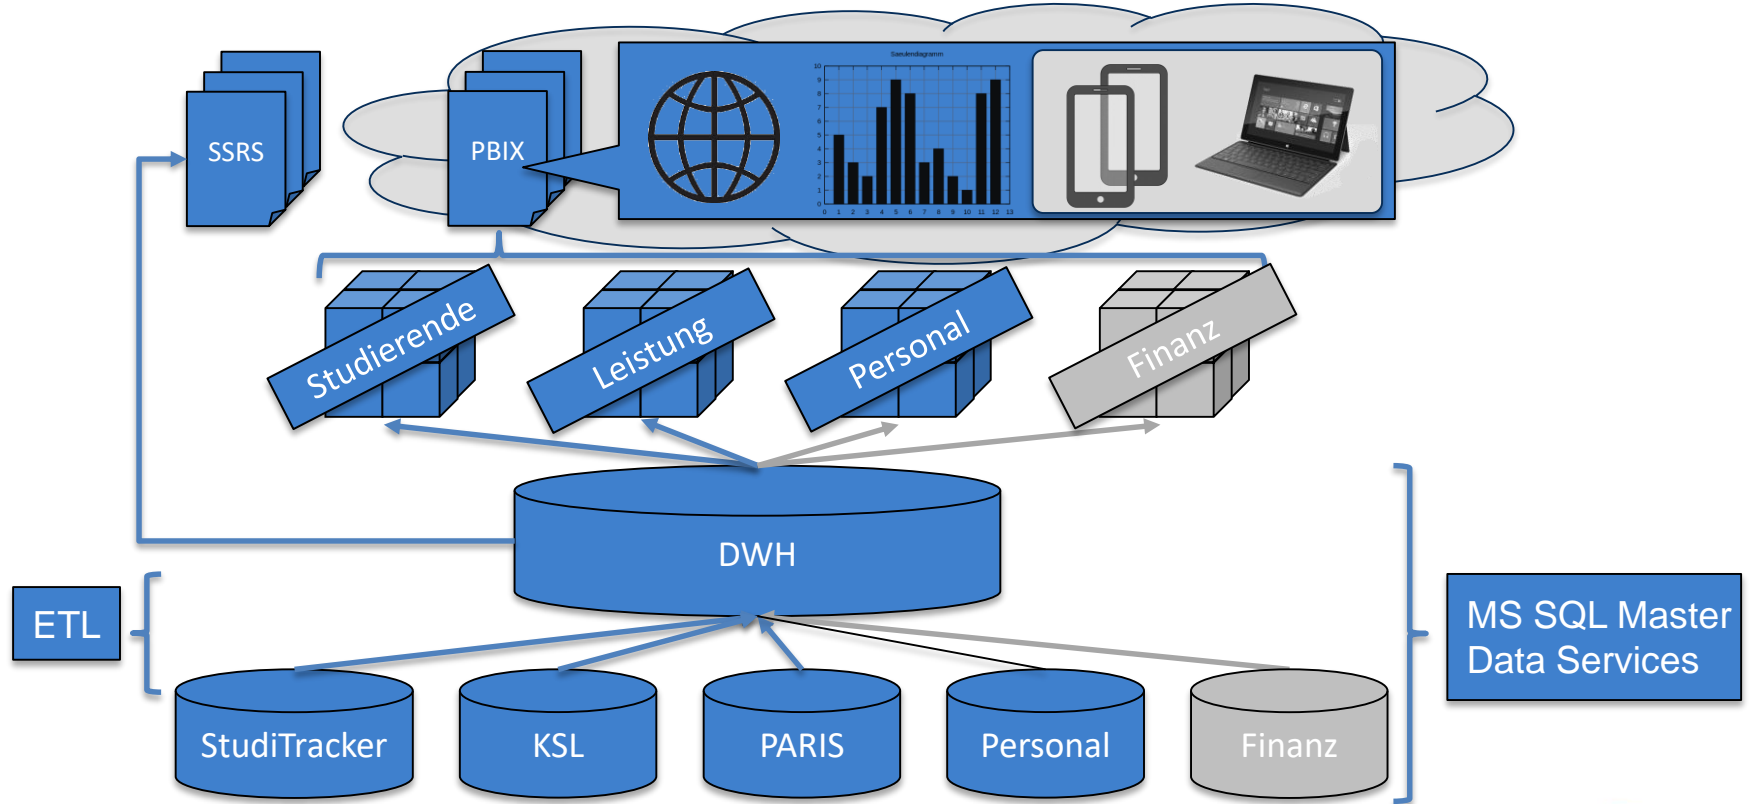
SSRS

PBIX

Saeulendiagramm

10 9 8 7 6 5 4 3 2 1 0

0 1 2 3 4 5 6 7 8 9 10 11 12 13

Studierende

Leistung

Personal

Finanz

DWH

ETL

MS SQL Master Data Services

StudiTracker

KSL

PARIS

Personal

Finanz